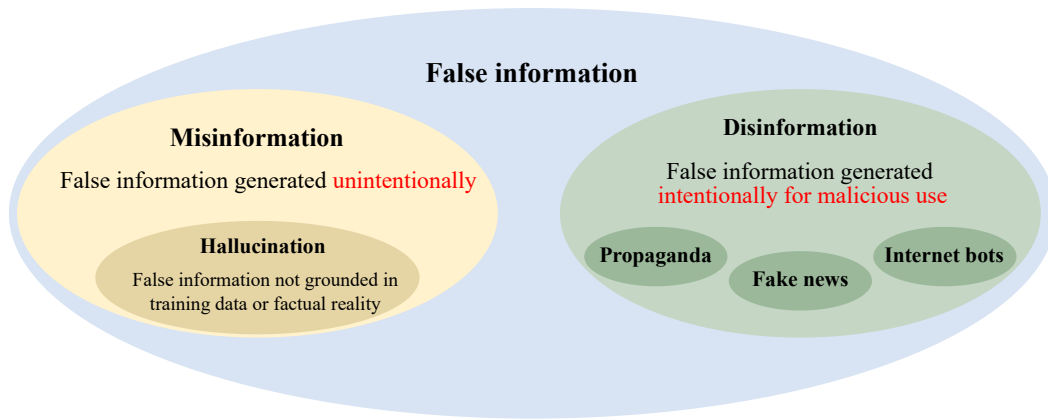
False information

Misinformation

False information generated unintentionally

Hallucination

False information not grounded in training data or factual reality

Disinformation

False information generated intentionally for malicious use

Propaganda

Fake news

Internet bots